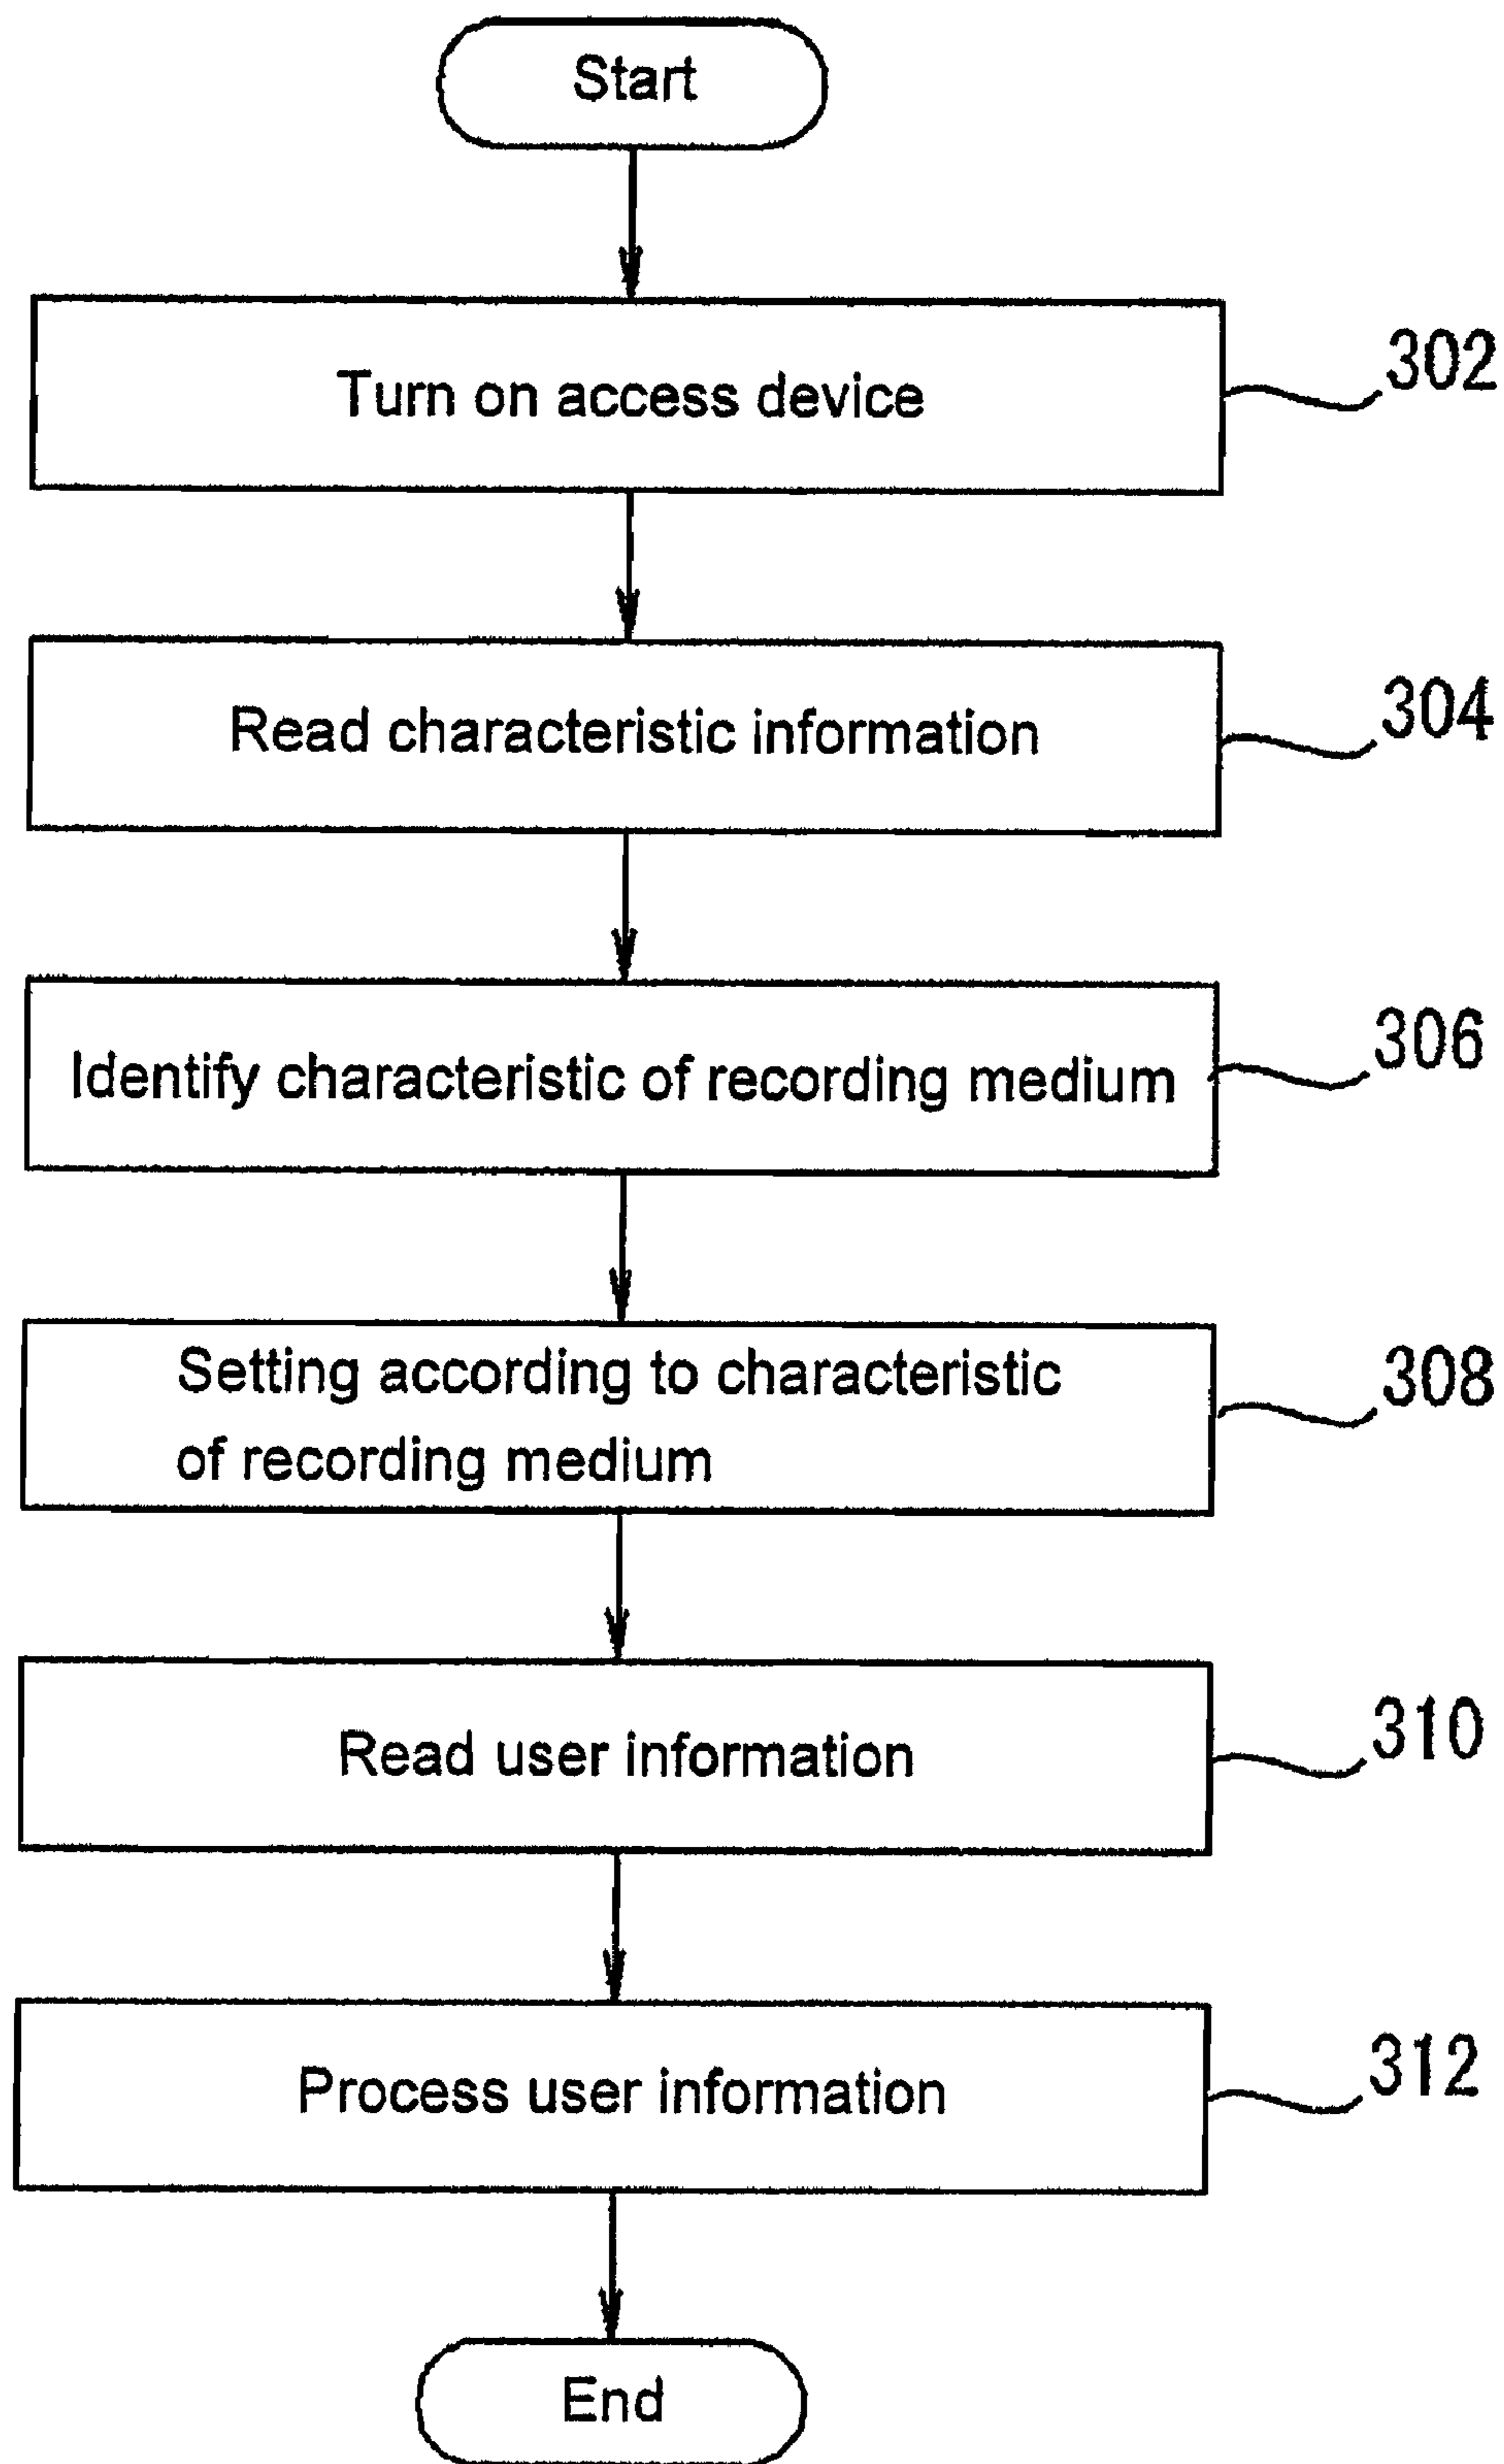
Start

Turn on access device

302

Read characteristic information

304

Identify characteristic of recording medium

306

Setting according to characteristic of recording medium

308

Read user information

310

Process user information

312

End